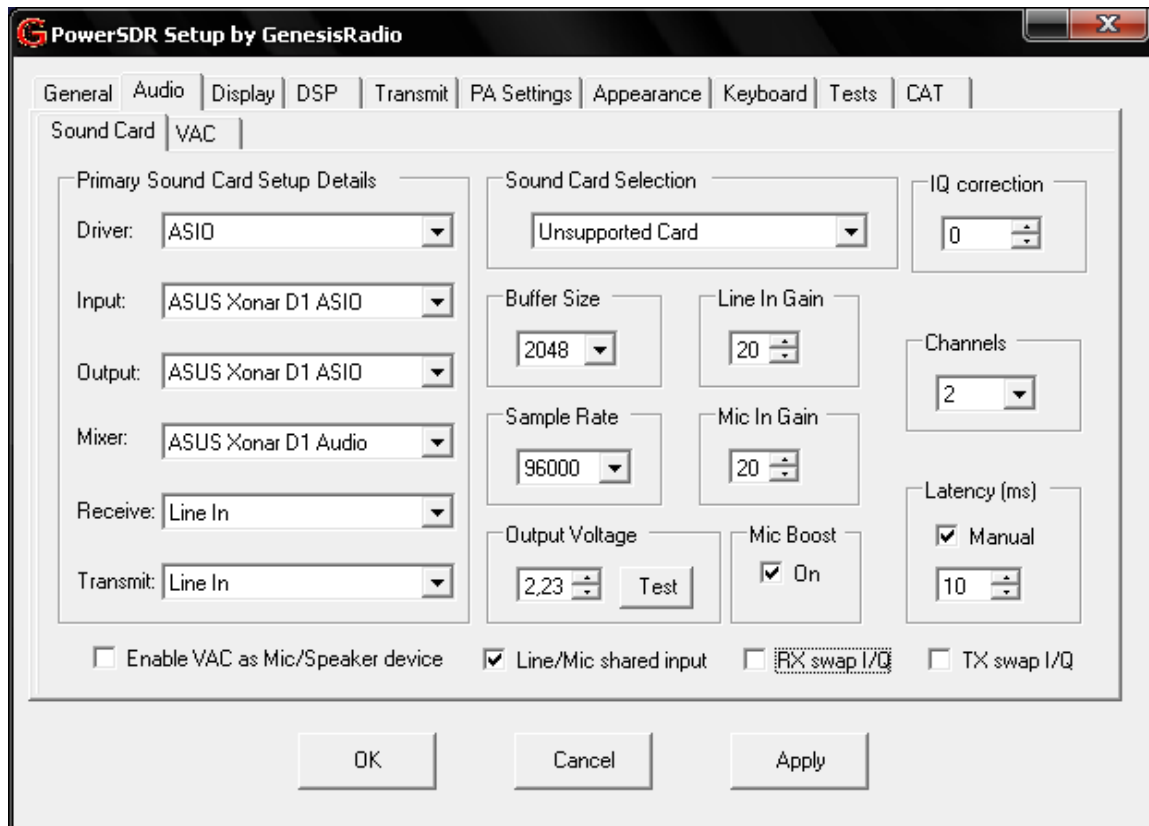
PowerSDR Setup by GenesisRadio

General | Audio | Display | DSP | Transmit | PA Settings | Appearance | Keyboard | Tests | CAT

Sound Card | VAC

Primary Sound Card Setup Details

Driver: ASIO

Input: ASUS Xonar D1 ASIO

Output: ASUS Xonar D1 ASIO

Mixer: ASUS Xonar D1 Audio

Receive: Line In

Transmit: Line In

Sound Card Selection

Unsupported Card

IQ correction

0

Buffer Size

2048

Line In Gain

20

Channels

2

Sample Rate

96000

Mic In Gain

20

Latency (ms)

Manual

10

Output Voltage

2,23

Test

Mic Boost

On

Enable VAC as Mic/Speaker device

Line/Mic shared input

RX swap I/Q

TX swap I/Q

OK

Cancel

Apply